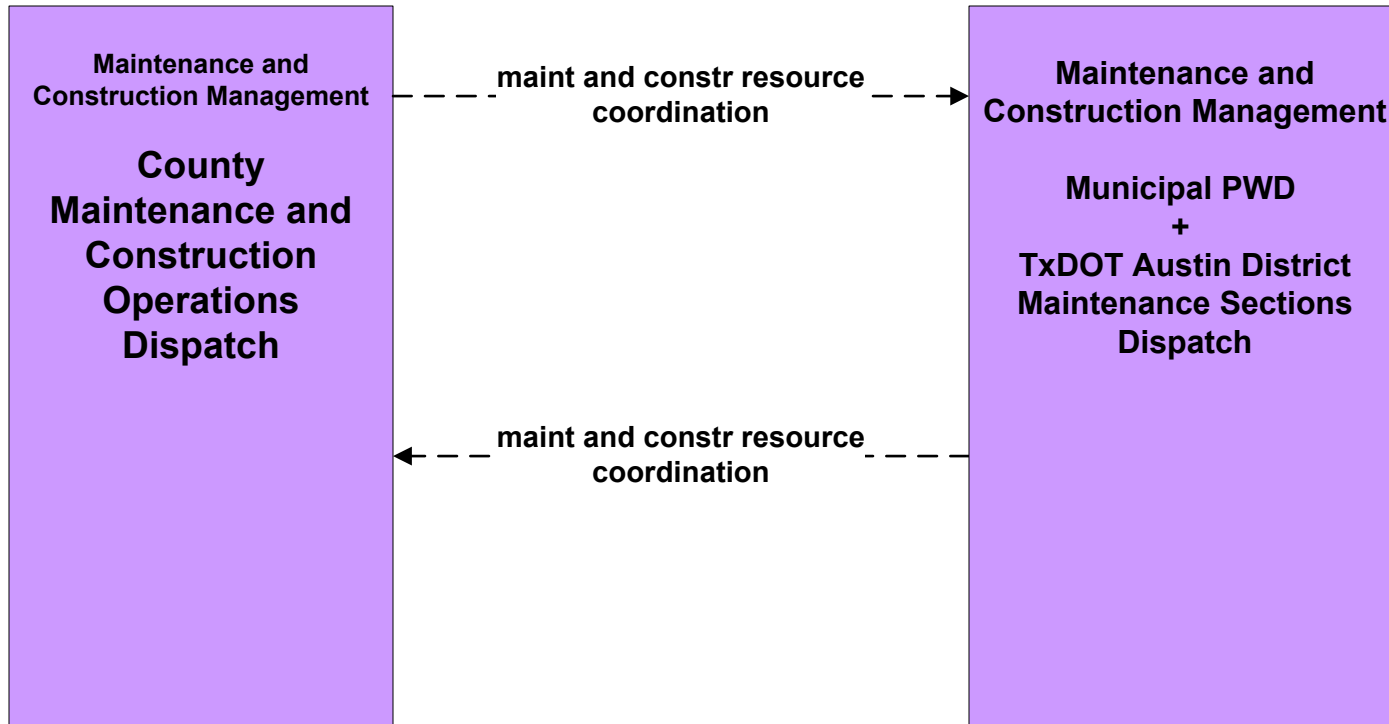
Maintenance and Construction Management

County Maintenance and Construction Operations Dispatch

maint and constr resource coordination

Maintenance and Construction Management

Municipal PWD
+
TxDOT Austin District Maintenance Sections Dispatch

maint and constr resource coordination